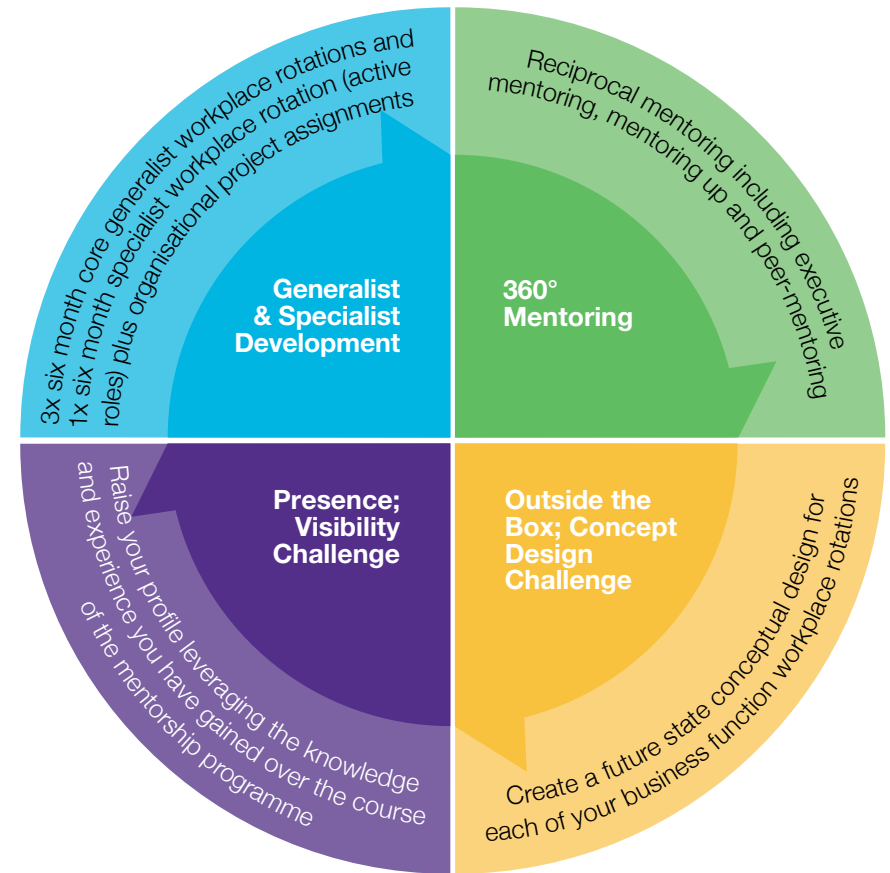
Generalist & Specialist Development

3x six month core generalist workplace rotations and 1x six month specialist workplace rotation (active roles) plus organisational project assignments

360° Mentoring

Reciprocal mentoring including executive mentoring, mentoring up and peer-mentoring

Presence; Visibility Challenge

Raise your profile leveraging the knowledge and experience you have gained over the course of the mentorship programme

Outside the Box; Concept Design Challenge

Create a future state conceptual design for each of your business function workplace rotations